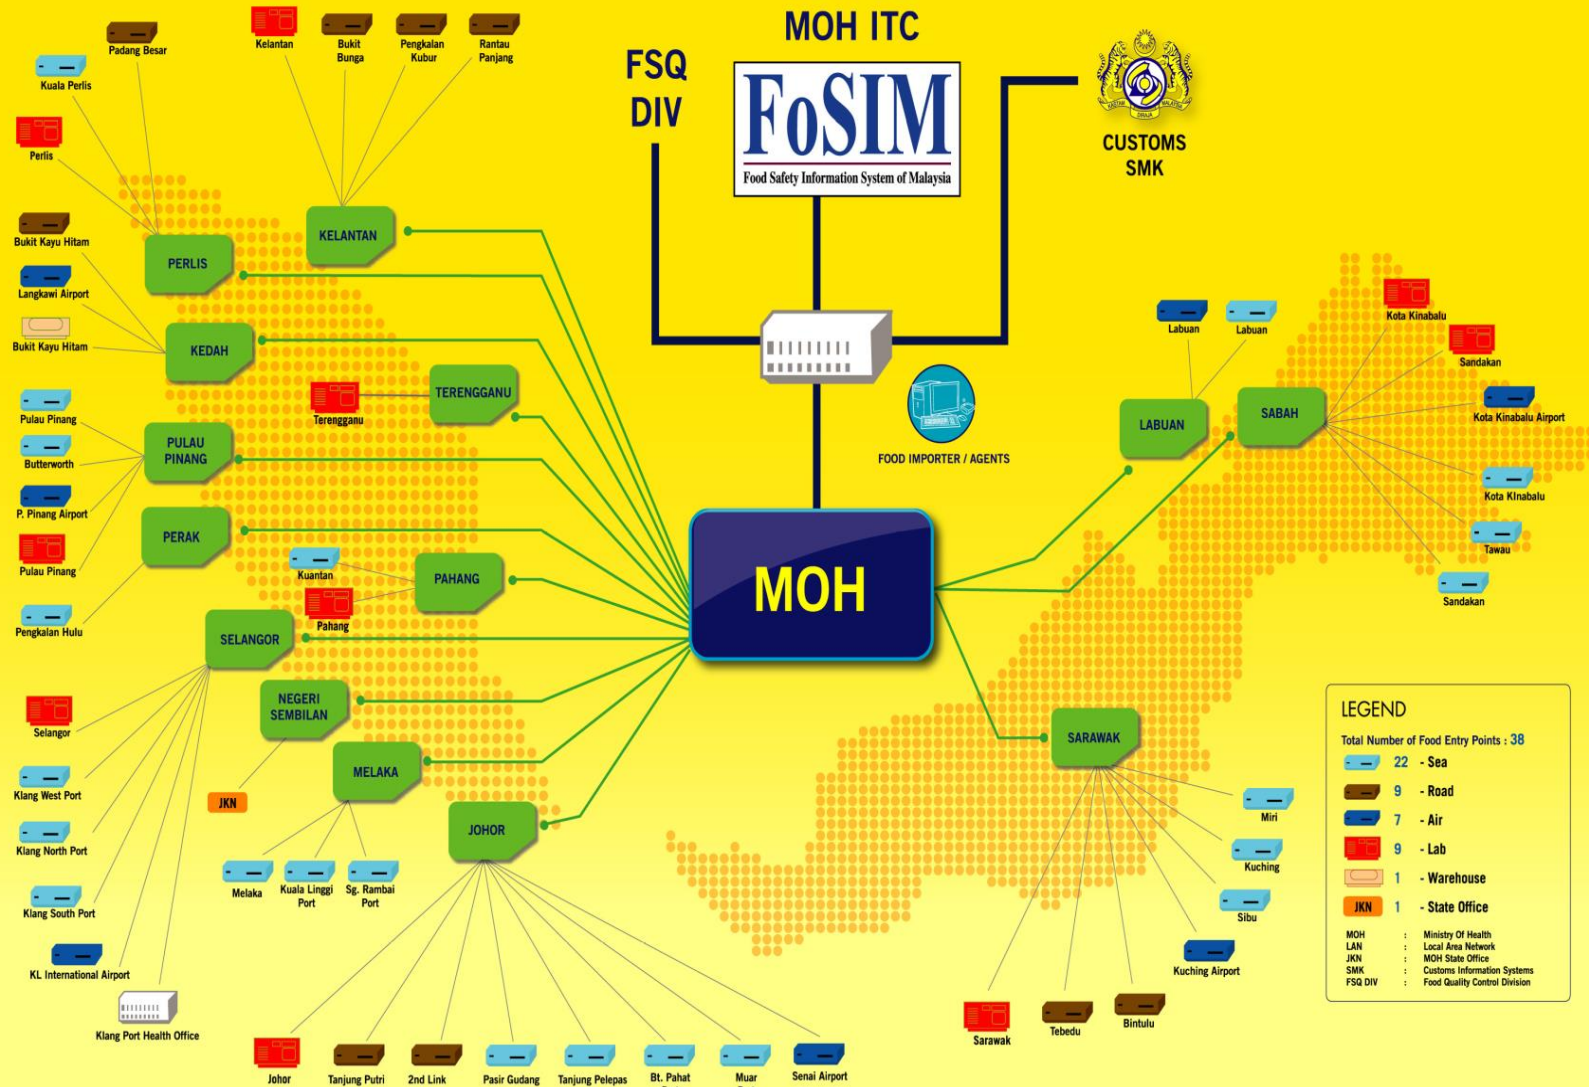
MOH ITC

FSQ DIV

FoSIM
Food Safety Information System of Malaysia

CUSTOMS SMK

FOOD IMPORTER / AGENTS

MOH

Padang Besar

Kuala Perlis

Perlis

Kelantan

Bukit Bunga

Pengkalan Kubur

Rantau Panjang

KELANTAN

PERLIS

Bukit Kayu Hitam

Langkawi Airport

Bukit Kayu Hitam

KEDAH

Terengganu

TERENGGANU

Pulau Pinang

Butterworth

P. Pinang Airport

Pulau Pinang

PULAU PINANG

PERAK

Pengkalan Hulu

Kuantan

Pahang

PAHANG

SELANGOR

Selangor

Klang West Port

Klang North Port

Klang South Port

KL International Airport

Klang Port Health Office

NEGERI SEMBILAN

JKN

MELAKA

Melaka

Kuala Linggi Port

Sg. Rambai Port

JOHOR

Johor

Tanjung Putri

2nd Link

Pasir Gudang

Tanjung Pelepas

Bt. Pahat

Muar

Senai Airport

Labuan

Labuan

LABUAN

SABAH

Kota Kinabalu

Sandakan

Kota Kinabalu Airport

Kota KInabalu

Tawau

Sandakan

SARAWAK

Miri

Kuching

Sibu

Kuching Airport

Sarawak

Tebedu

Bintulu

LEGEND

Total Number of Food Entry Points : 38

22 - Sea

9 - Road

7 - Air

9 - Lab

1 - Warehouse

JKN 1 - State Office

MOH : Ministry Of Health
LAN : Local Area Network
JKN : MOH State Office
SMK : Customs Information Systems
FSQ DIV : Food Quality Control Division